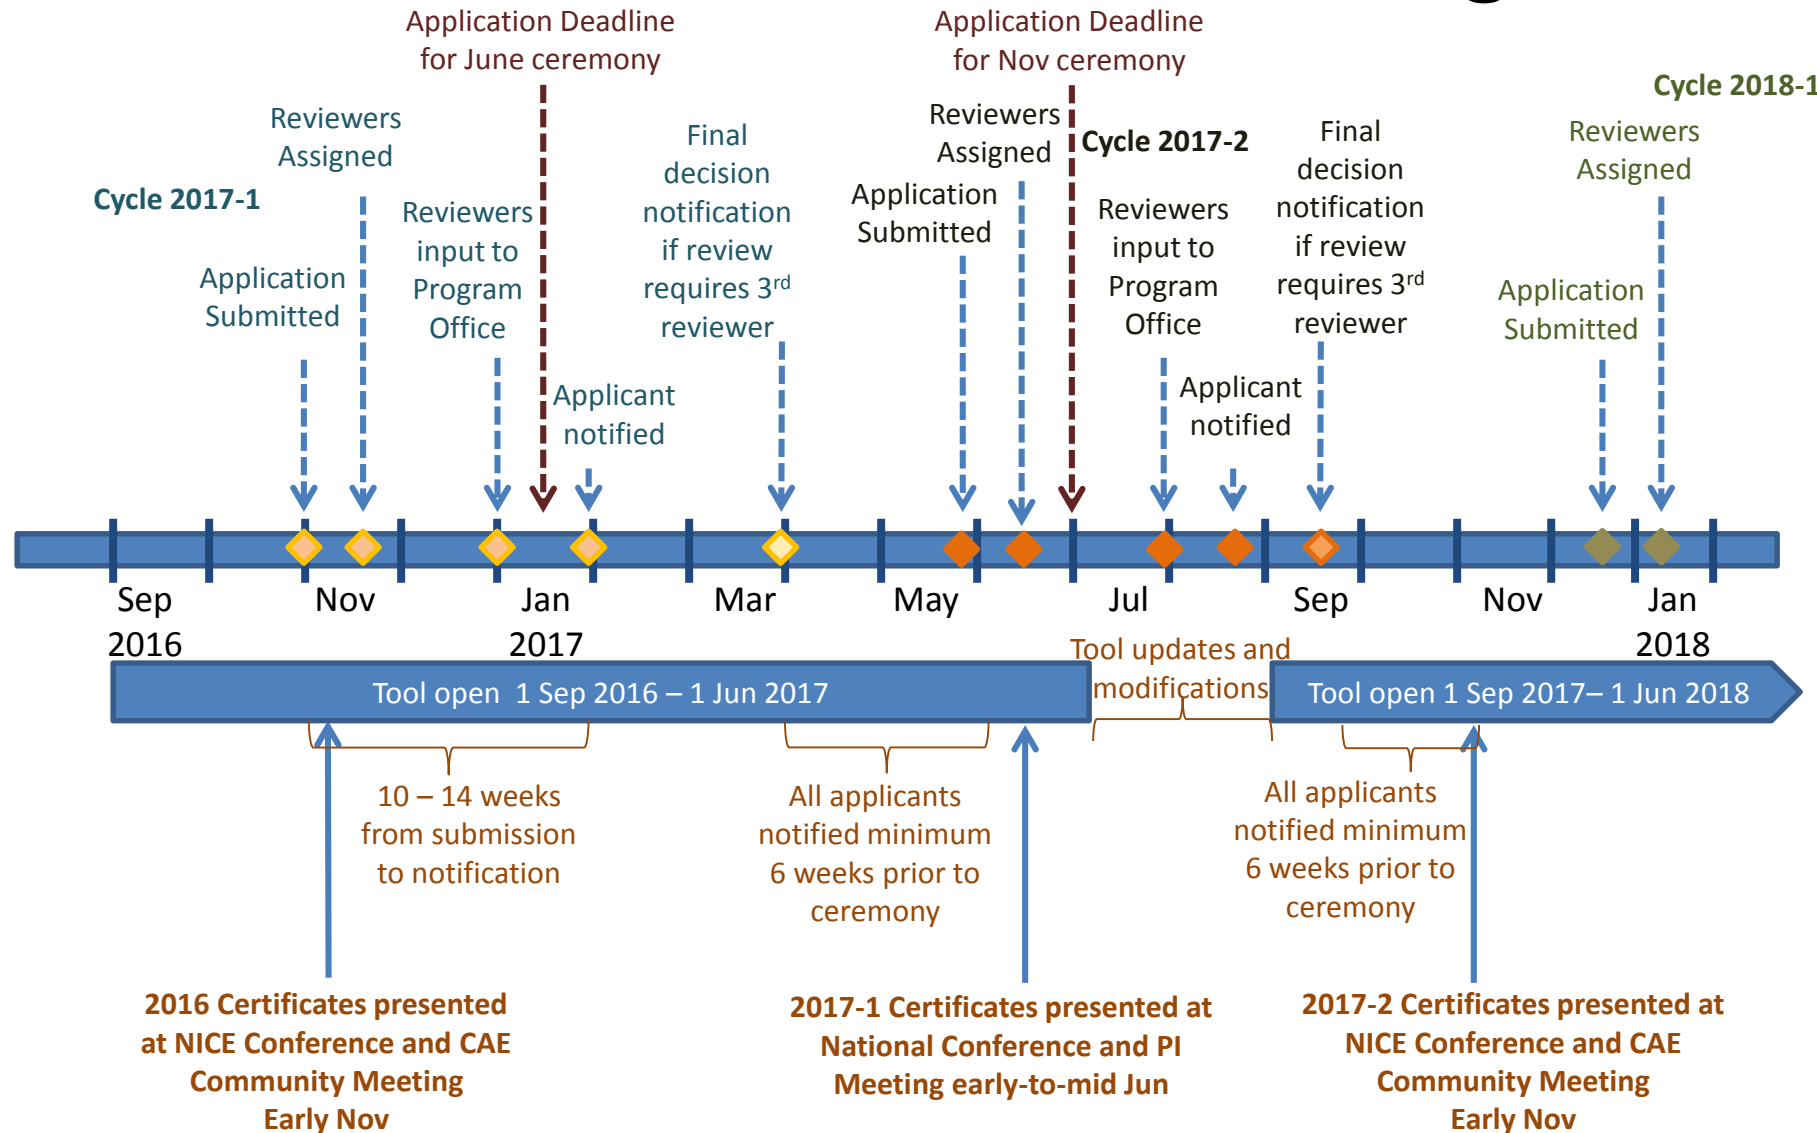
Application Deadline for June ceremony

Application Deadline for Nov ceremony

Cycle 2018-1

Reviewers Assigned

Final decision notification if review requires 3$^{rd}$ reviewer

Reviewers Assigned

Cycle 2017-2

Final decision notification if review requires 3$^{rd}$ reviewer

Reviewers Assigned

Cycle 2017-1

Reviewers input to Program Office

Application Submitted

Reviewers input to Program Office

Application Submitted

Application Submitted

Applicant notified

Applicant notified

Sep 2016

Nov

Jan 2017

Mar

May

Jul

Sep

Nov

Jan 2018

Tool updates and modifications

Tool open 1 Sep 2016 – 1 Jun 2017

Tool open 1 Sep 2017– 1 Jun 2018

10 – 14 weeks from submission to notification

All applicants notified minimum 6 weeks prior to ceremony

All applicants notified minimum 6 weeks prior to ceremony

2016 Certificates presented at NICE Conference and CAE Community Meeting Early Nov

2017-1 Certificates presented at National Conference and PI Meeting early-to-mid Jun

2017-2 Certificates presented at NICE Conference and CAE Community Meeting Early Nov